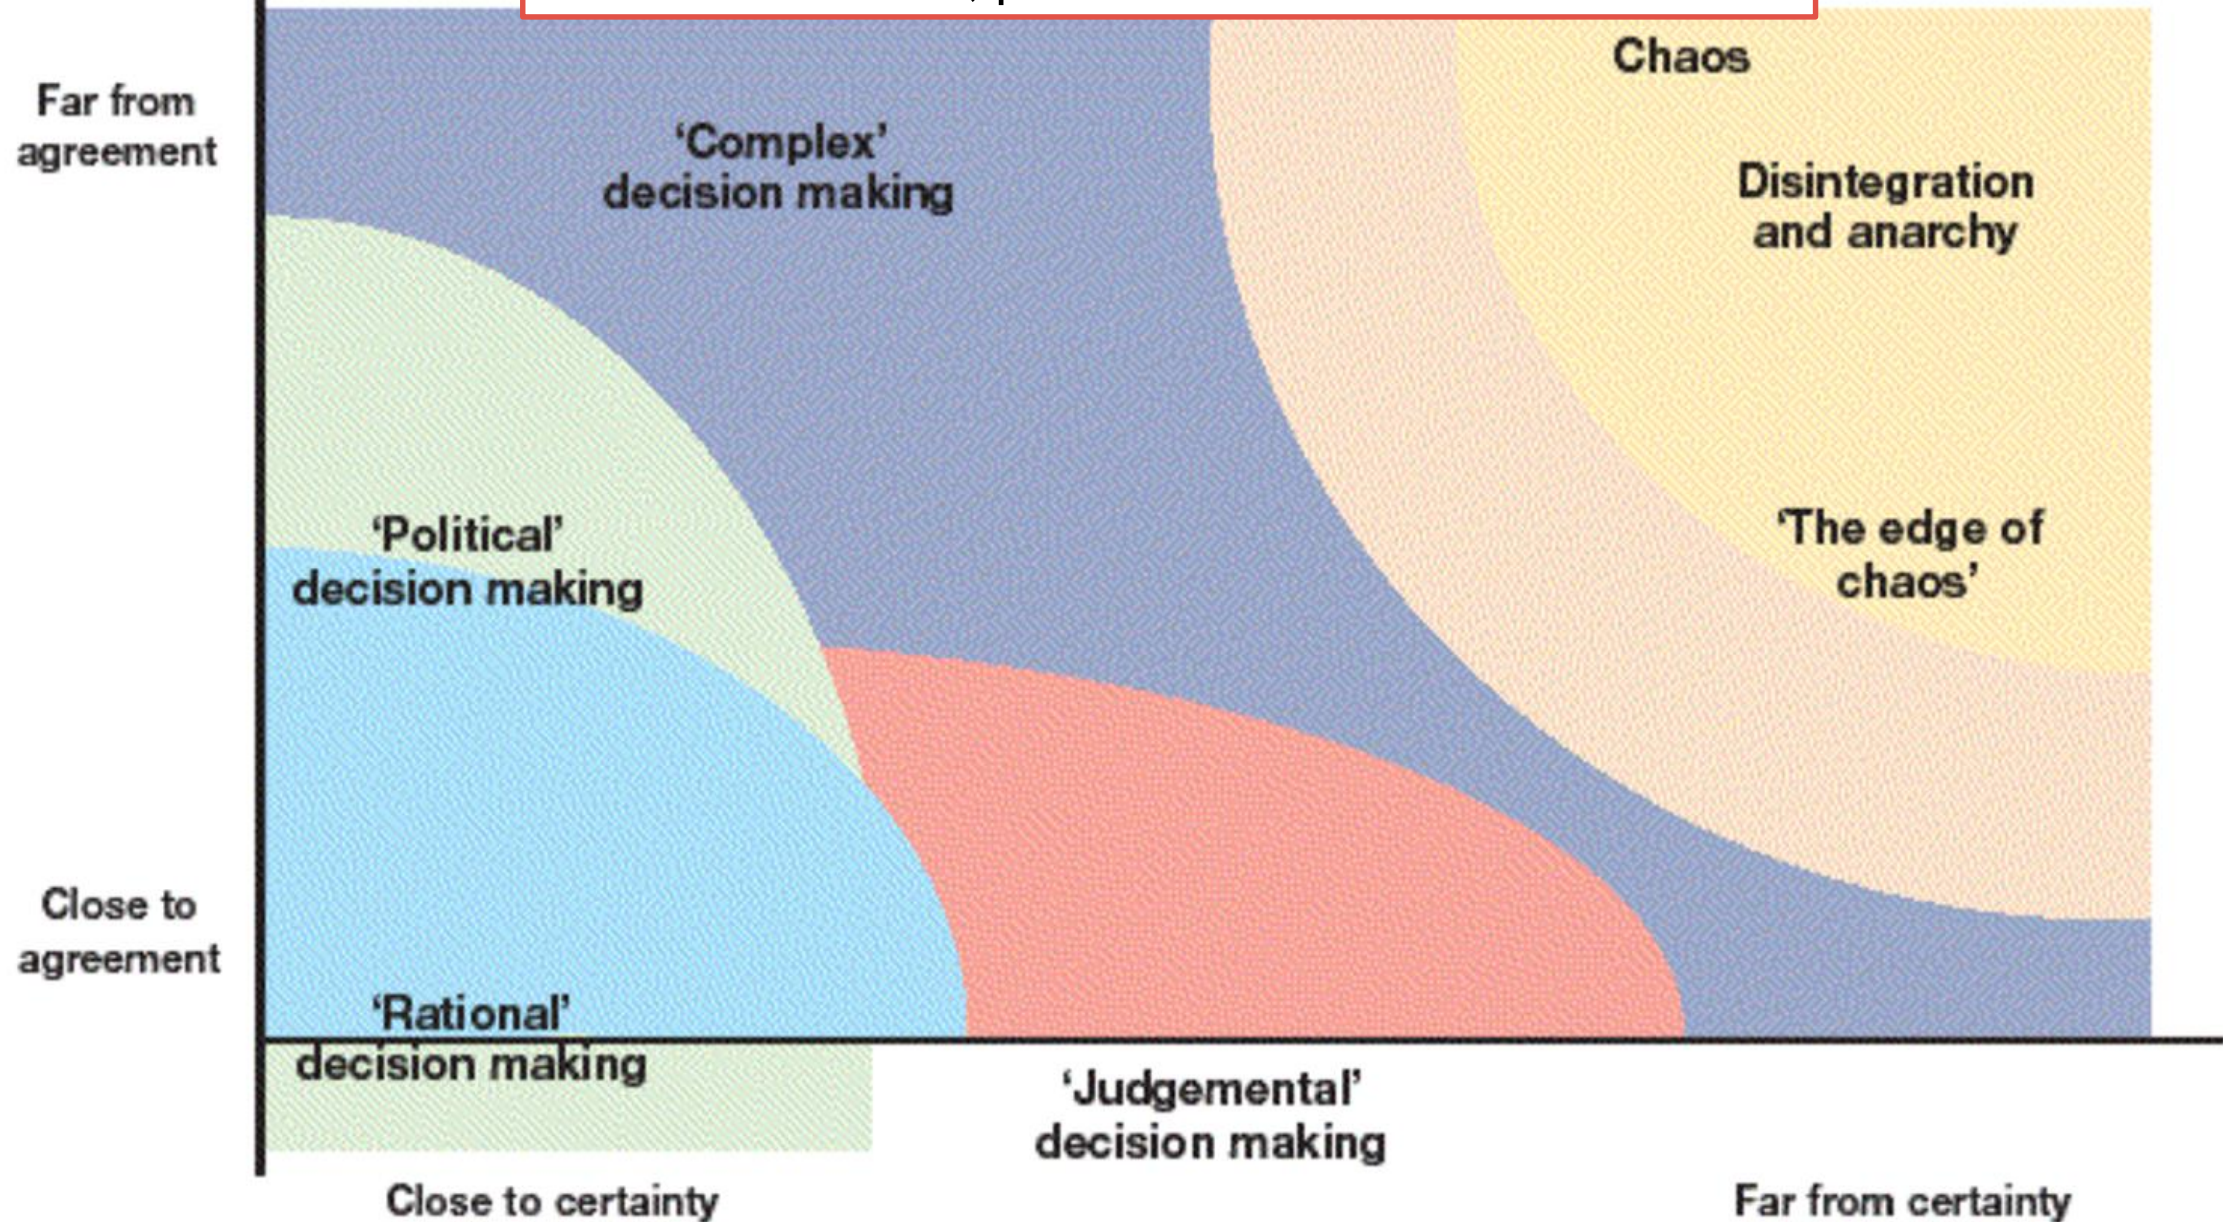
Far from agreement

'Complex' decision making

Chaos

Disintegration and anarchy

'Political' decision making

'The edge of chaos'

Close to agreement

'Rational' decision making

'Judgemental' decision making

Close to certainty

Far from certainty